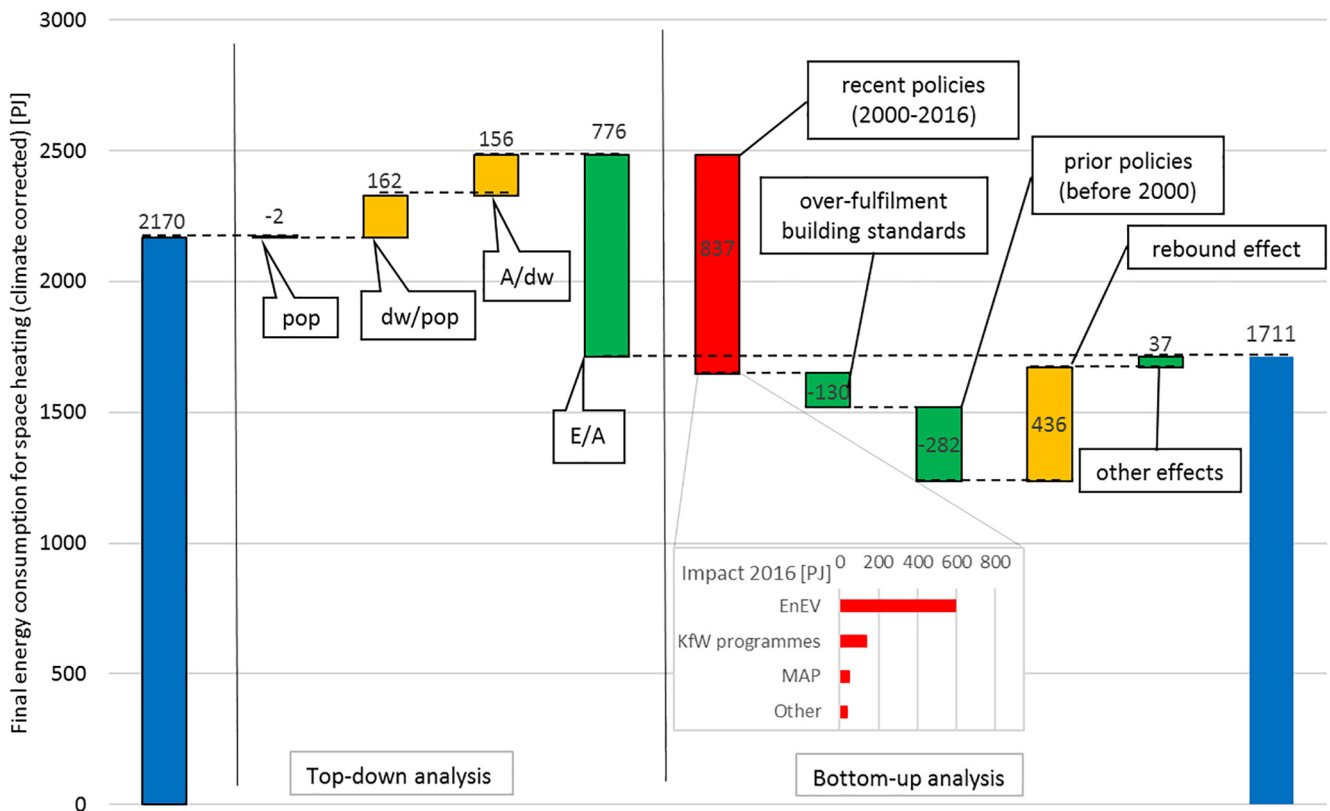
Final energy consumption for space heating (climate corrected) [PJ]

3000
2500
2000
1500
1000
500
0

2170
-2
162
156
776
pop
dw/pop
A/dw
E/A

recent policies (2000-2016)
837
over-fulfilment building standards
-130
prior policies (before 2000)
-282
rebound effect
436
37
other effects
1711

Impact 2016 [PJ]
0 200 400 600 800
EnEV
KfW programmes
MAP
Other

Top-down analysis
Bottom-up analysis